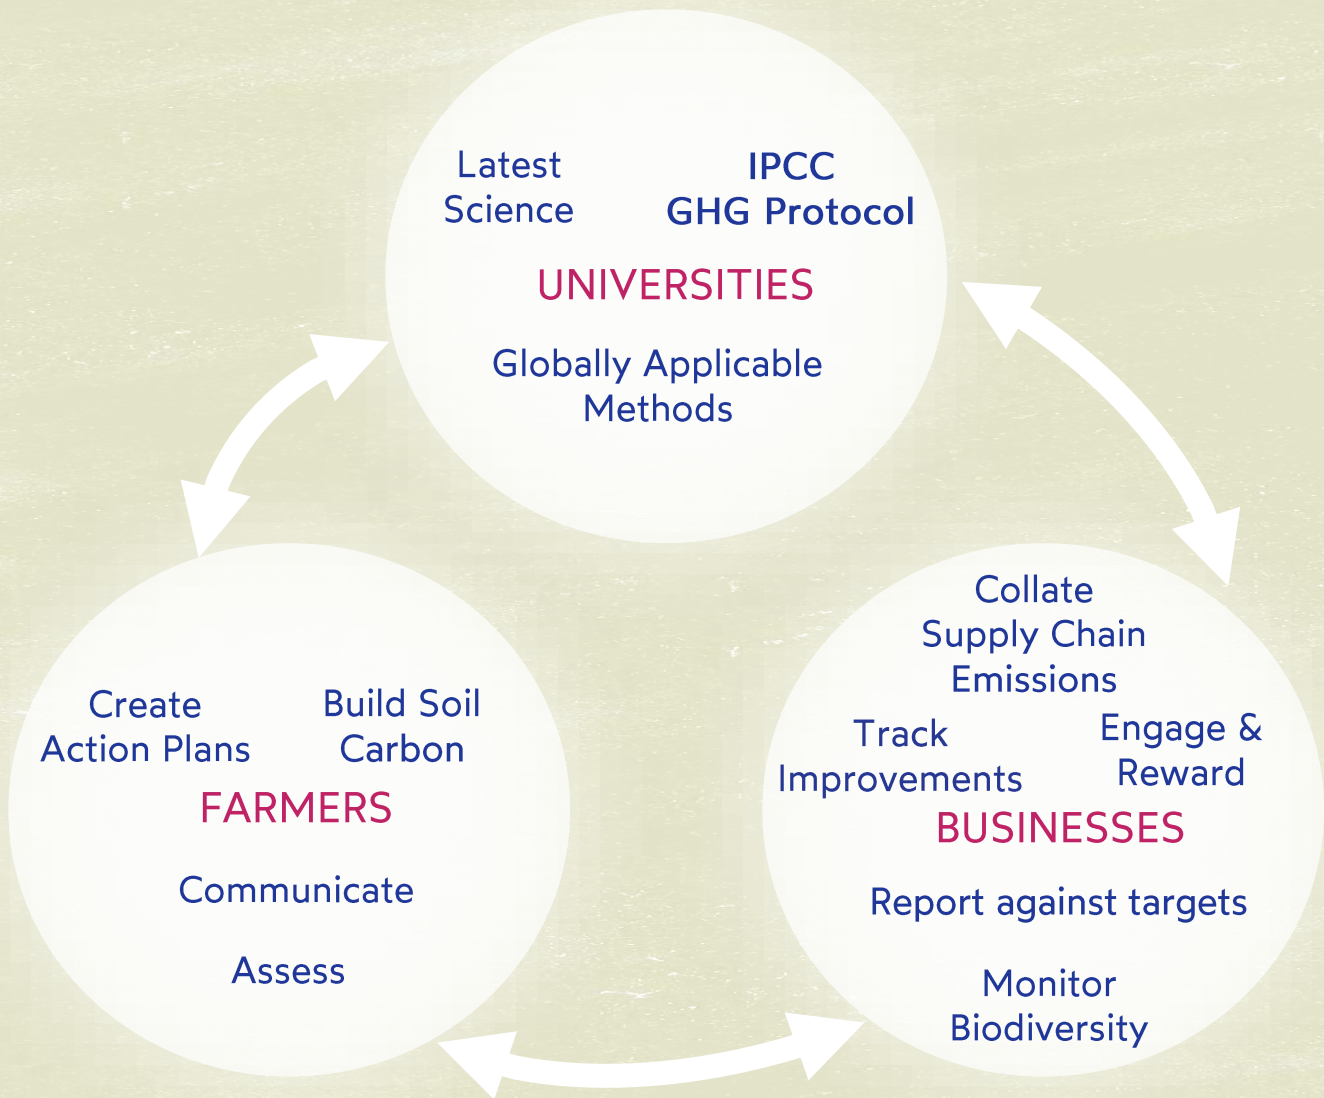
Latest Science

IPCC
GHG Protocol

UNIVERSITIES

Globally Applicable Methods

Collate Supply Chain Emissions

Track Improvements

Engage & Reward

BUSINESSES

Report against targets

Monitor Biodiversity

Create Action Plans

Build Soil Carbon

FARMERS

Communicate

Assess